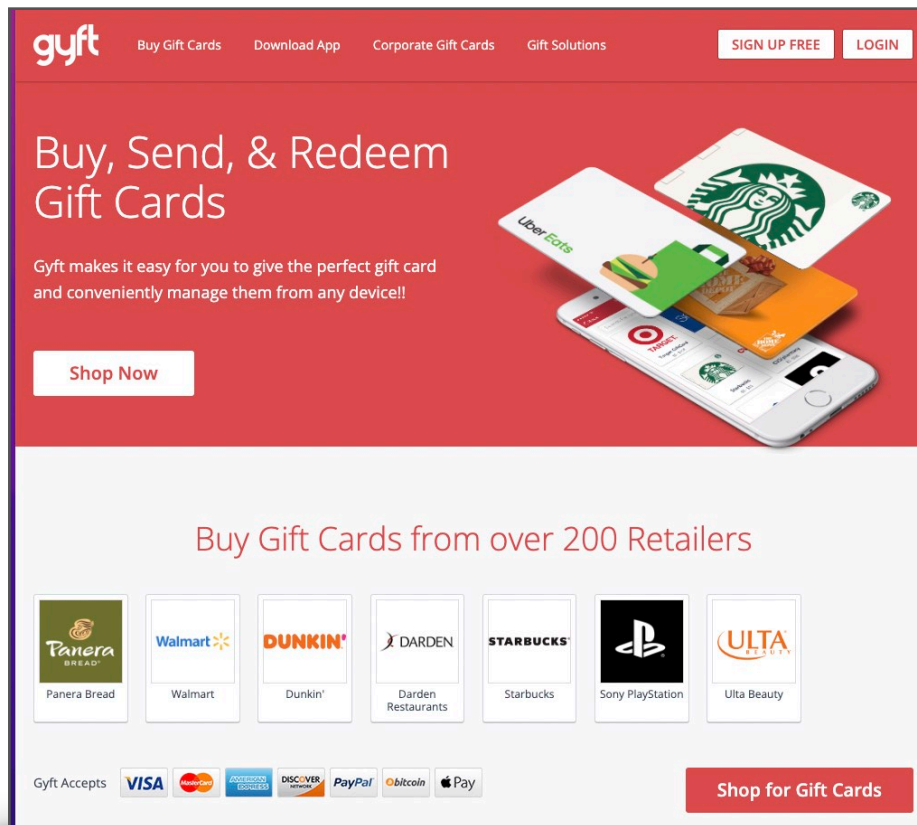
gyft Buy Gift Cards Download App Corporate Gift Cards Gift Solutions SIGN UP FREE LOGIN

Buy, Send, & Redeem Gift Cards

Gyft makes it easy for you to give the perfect gift card and conveniently manage them from any device!!

Shop Now

Uber Eats

TARGET

Buy Gift Cards from over 200 Retailers

Panera BREAD
Panera Bread

Walmart
Walmart

DUNKIN'
Dunkin'

DARDEN
Darden Restaurants

STARBUCKS
Starbucks

Sony PlayStation

ULTA BEAUTY
Ulta Beauty

Gyft Accepts VISA MasterCard AMERICAN EXPRESS DISCOVER NETWORK PayPal bitcoin Pay

Shop for Gift Cards